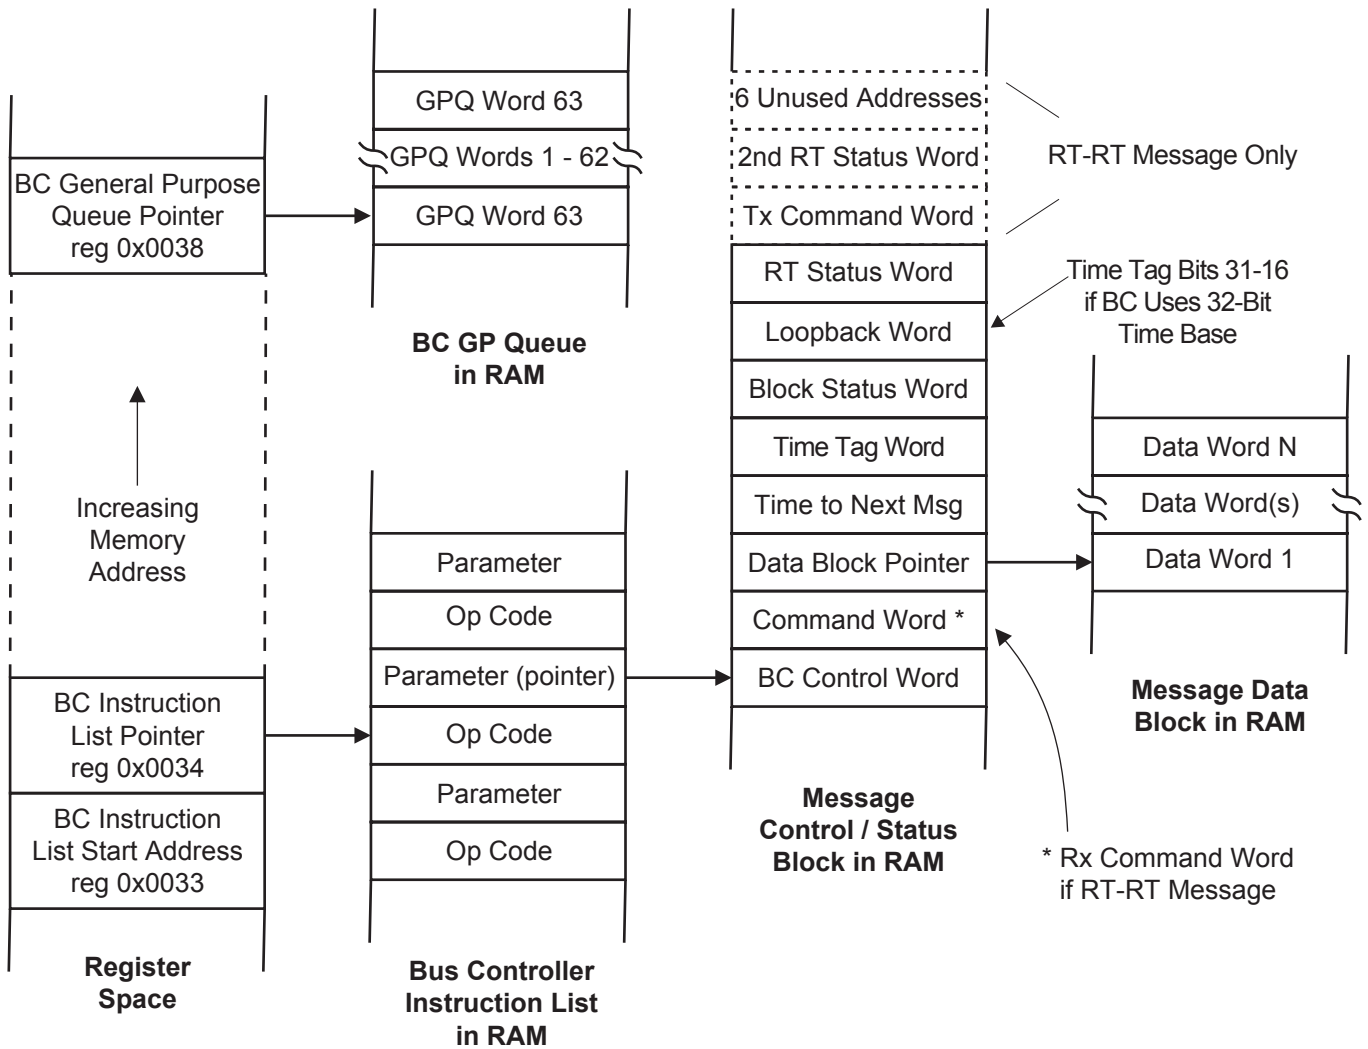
BC General Purpose Queue Pointer reg 0x0038

Increasing Memory Address

BC Instruction List Pointer reg 0x0034

BC Instruction List Start Address reg 0x0033

Register Space

GPQ Word 63
GPQ Words 1 - 62
GPQ Word 63

BC GP Queue in RAM

Parameter
Op Code
Parameter (pointer)
Op Code
Parameter
Op Code

Bus Controller Instruction List in RAM

6 Unused Addresses
2nd RT Status Word
Tx Command Word
RT Status Word
Loopback Word
Block Status Word
Time Tag Word
Time to Next Msg
Data Block Pointer
Command Word *
BC Control Word

Message Control / Status Block in RAM

RT-RT Message Only

Time Tag Bits 31-16 if BC Uses 32-Bit Time Base

Data Word N
Data Word(s)
Data Word 1

Message Data Block in RAM

* Rx Command Word if RT-RT Message